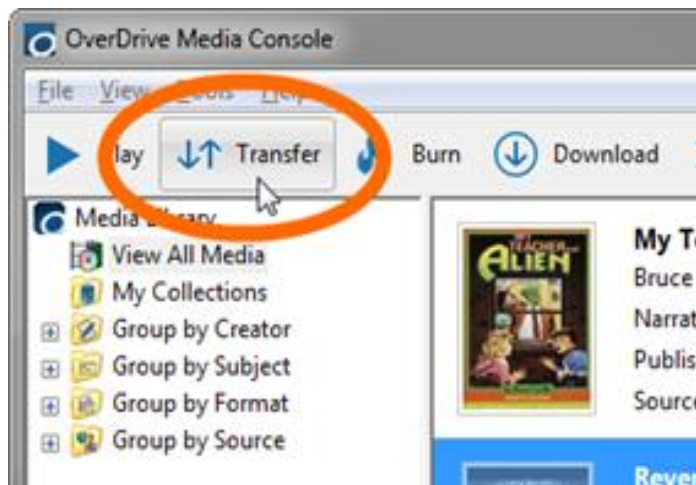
OverDrive Media Console

File View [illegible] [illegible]

lay Transfer Burn Download

Media Library
View All Media
My Collections
Group by Creator
Group by Subject
Group by Format
Group by Source

ALIEN

My T
Bruce
Narrat
Publis
Source

Rever